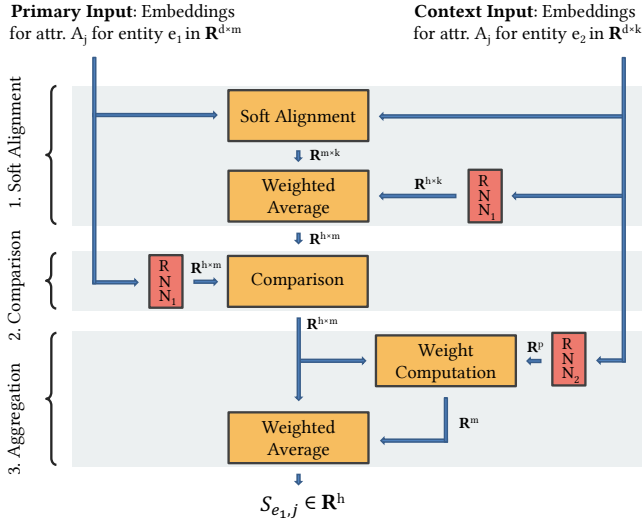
**Primary Input**: Embeddings for attr. $A_j$ for entity $e_1$ in $\mathbf{R}^{d\times m}$

**Context Input**: Embeddings for attr. $A_j$ for entity $e_2$ in $\mathbf{R}^{d\times k}$

1. Soft Alignment

2. Comparison

3. Aggregation

Soft Alignment

$\mathbf{R}^{m\times k}$

Weighted Average

$\mathbf{R}^{h\times k}$

RNN$_1$

$\mathbf{R}^{h\times m}$

RNN$_1$

$\mathbf{R}^{h\times m}$

Comparison

$\mathbf{R}^{h\times m}$

Weight Computation

$\mathbf{R}^{p}$

RNN$_2$

$\mathbf{R}^{m}$

Weighted Average

$S_{e_1,j} \in \mathbf{R}^{h}$